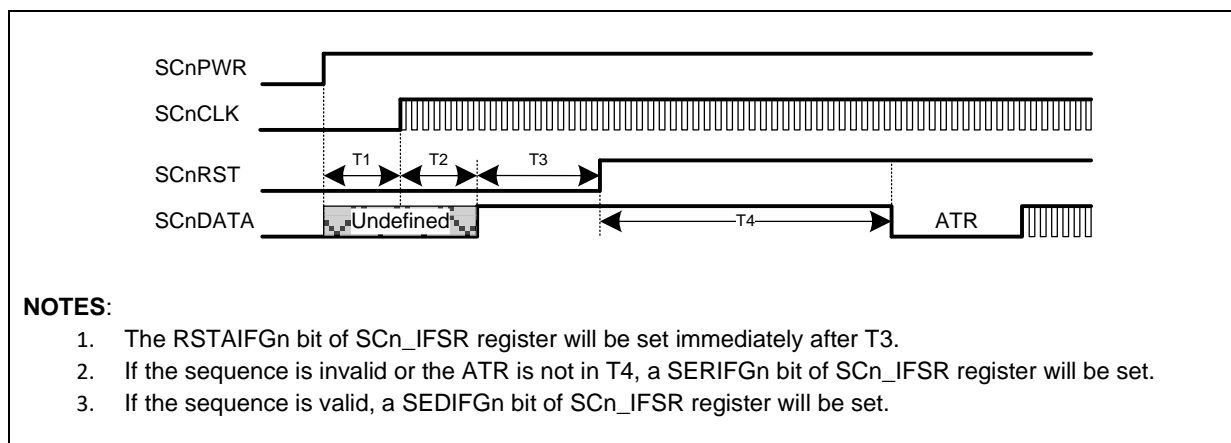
SCnPWR

SCnCLK

SCnRST

SCnDATA

T1

T2

T3

Undefined

T4

ATR

**NOTES**:

1. The RSTAIFGn bit of SCn_IFSR register will be set immediately after T3.
2. If the sequence is invalid or the ATR is not in T4, a SERIFGn bit of SCn_IFSR register will be set.
3. If the sequence is valid, a SEDIFGn bit of SCn_IFSR register will be set.